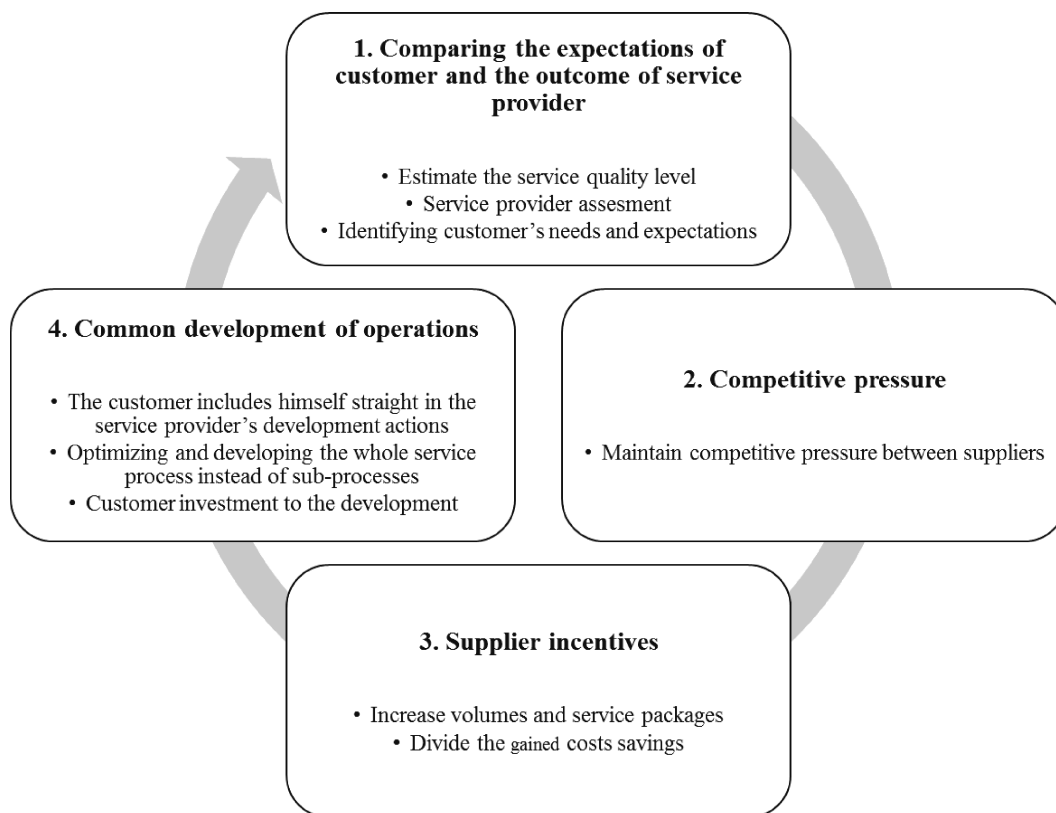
1. Comparing the expectations of customer and the outcome of service provider

• Estimate the service quality level
• Service provider assesment
• Identifying customer's needs and expectations

2. Competitive pressure

• Maintain competitive pressure between suppliers

3. Supplier incentives

• Increase volumes and service packages
• Divide the gained costs savings

4. Common development of operations

• The customer includes himself straight in the service provider's development actions
• Optimizing and developing the whole service process instead of sub-processes
• Customer investment to the development